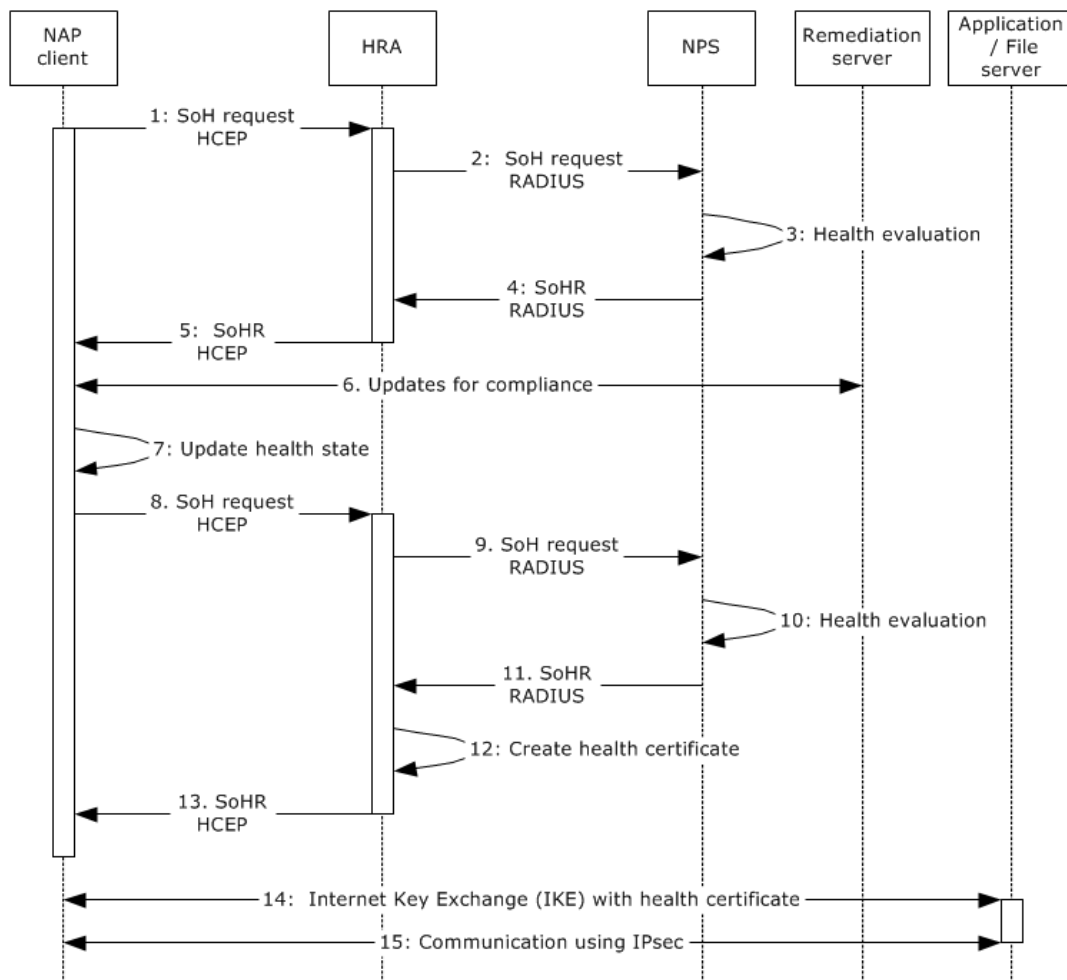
NAP client

HRA

NPS

Remediation server

Application / File server

1: SoH request HCEP

2: SoH request RADIUS

3: Health evaluation

4: SoHR RADIUS

5: SoHR HCEP

6. Updates for compliance

7: Update health state

8. SoH request HCEP

9. SoH request RADIUS

10: Health evaluation

11. SoHR RADIUS

12: Create health certificate

13. SoHR HCEP

14: Internet Key Exchange (IKE) with health certificate

15: Communication using IPsec